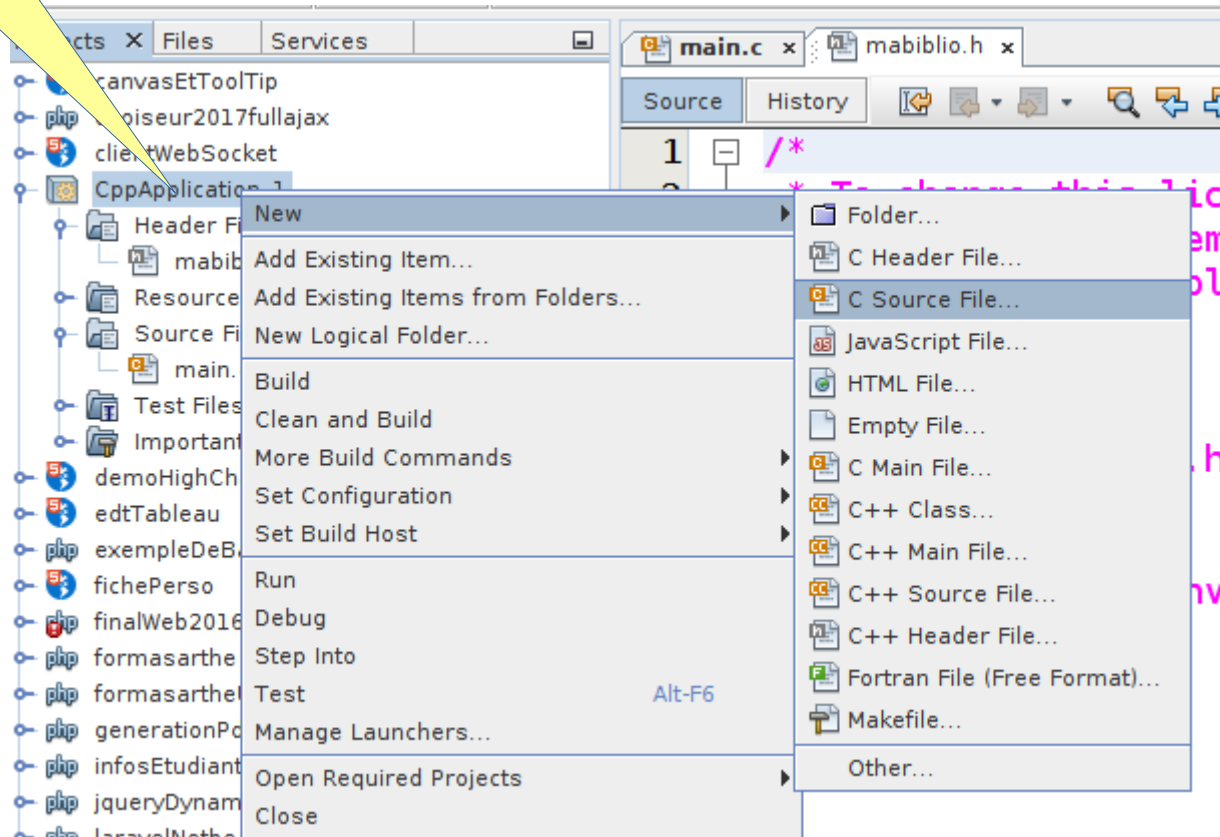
cts ✕ Files Services

canvasEtToolTip
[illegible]piseur2017fullajax
clientWebSocket
CppApplication_1
Header Fi
mabib
Resource
Source Fi
main.
Test Files
Important
demoHighCh
edtTableau
exempleDeBa
fichePerso
finalWeb2016
formasarthe
formasarthe
generationPo
infosEtudiant
jqueryDynam
laravelNotho

main.c ✕ mabiblio.h ✕

Source History

1 /*
* To change this lic
em
ol
.h
nv

New
Add Existing Item...
Add Existing Items from Folders...
New Logical Folder...
Build
Clean and Build
More Build Commands
Set Configuration
Set Build Host
Run
Debug
Step Into
Test Alt-F6
Manage Launchers...
Open Required Projects
Close

Folder...
C Header File...
C Source File...
JavaScript File...
HTML File...
Empty File...
C Main File...
C++ Class...
C++ Main File...
C++ Source File...
C++ Header File...
Fortran File (Free Format)...
Makefile...
Other...